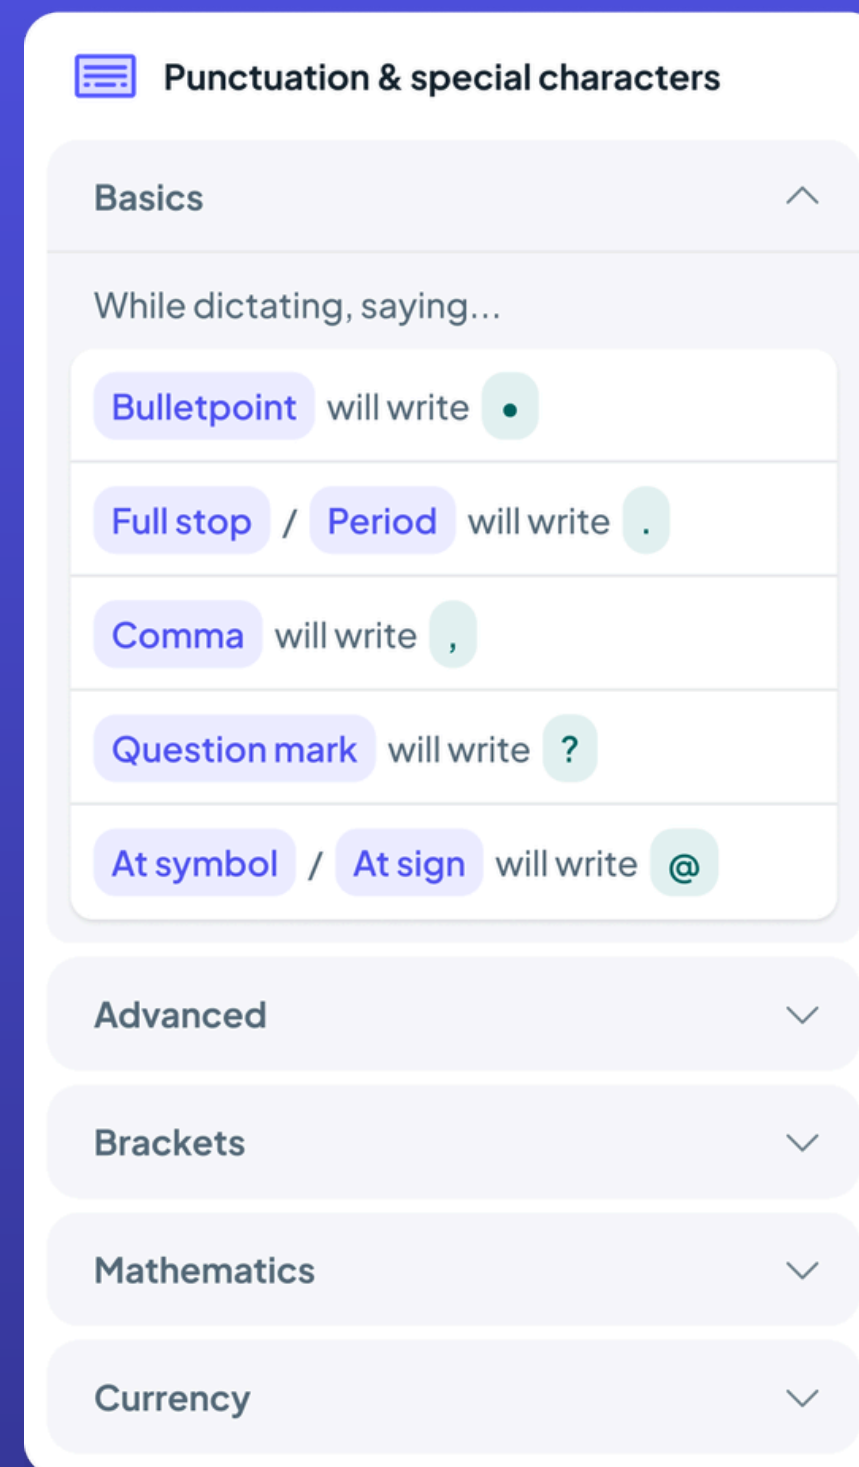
Punctuation & special characters

Basics

While dictating, saying...

Bulletpoint will write •

Full stop / Period will write .

Comma will write ,

Question mark will write ?

At symbol / At sign will write @

Advanced

Brackets

Mathematics

Currency